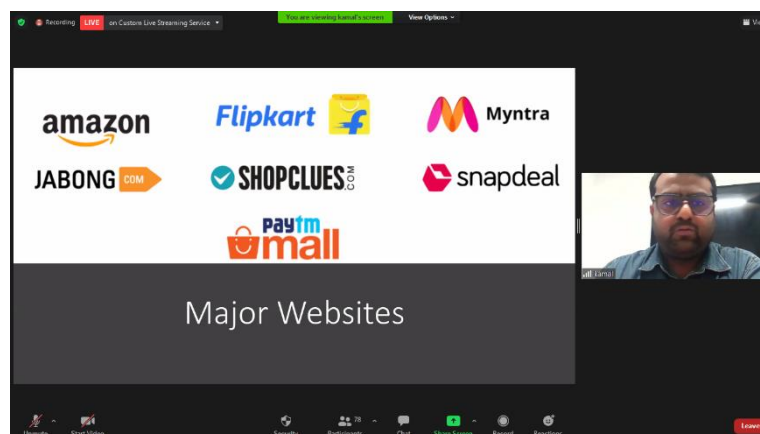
Recording LIVE on Custom Live Streaming Service

You are viewing kamal's screen View Options

amazon

Flipkart

Myntra

JABONG COM

SHOPCLUES .COM

snapdeal

Paytm mall

Major Websites

Kamal

78

Leave